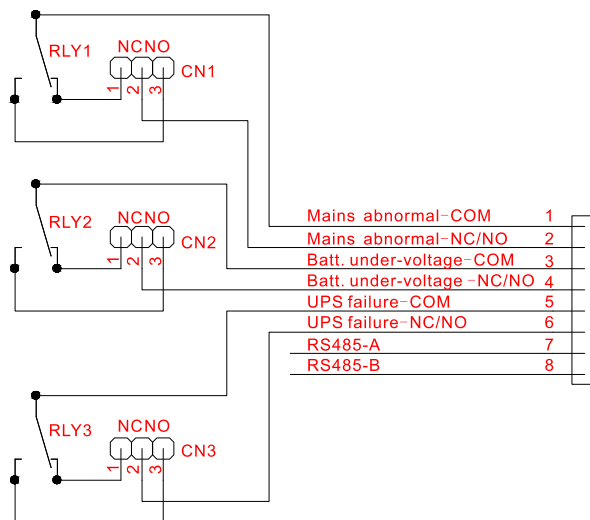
RLY1
NCNO
CN1
1 2 3

RLY2
NCNO
CN2
1 2 3

RLY3
NCNO
CN3
1 2 3

| | |
|---|---|
| Mains abnormal-COM | 1 |
| Mains abnormal-NC/NO | 2 |
| Batt. under-voltage-COM | 3 |
| Batt. under-voltage -NC/NO | 4 |
| UPS failure-COM | 5 |
| UPS failure-NC/NO | 6 |
| RS485-A | 7 |
| RS485-B | 8 |